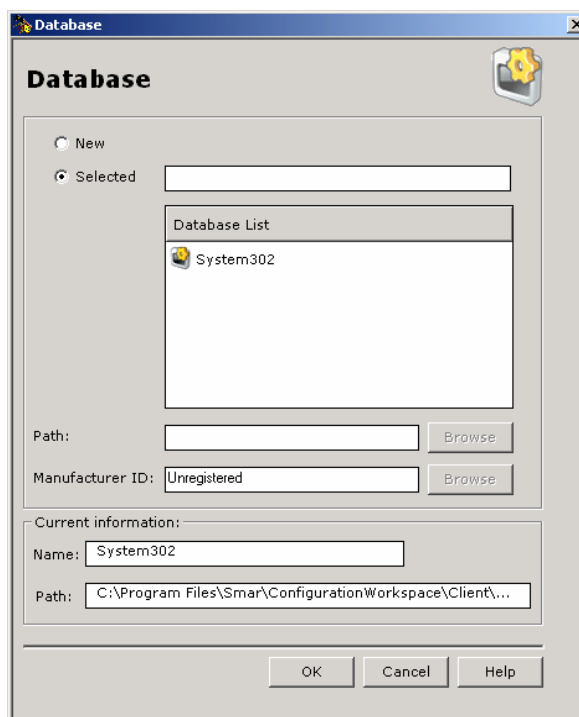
Database

Database

New

Selected

Database List

System302

Path:

Browse

Manufacturer ID: Unregistered

Browse

Current information:

Name: System302

Path: C:\Program Files\Smar\ConfigurationWorkspace\Client\...

OK

Cancel

Help